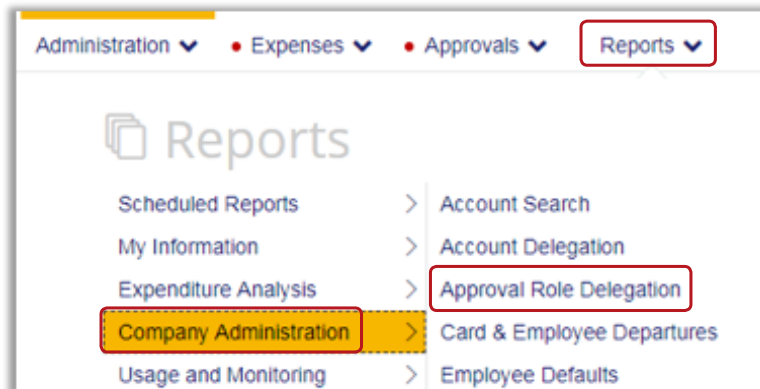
Administration • Expenses • Approvals Reports

Reports

Scheduled Reports
My Information
Expenditure Analysis
Company Administration
Usage and Monitoring

Account Search
Account Delegation
Approval Role Delegation
Card & Employee Departures
Employee Defaults